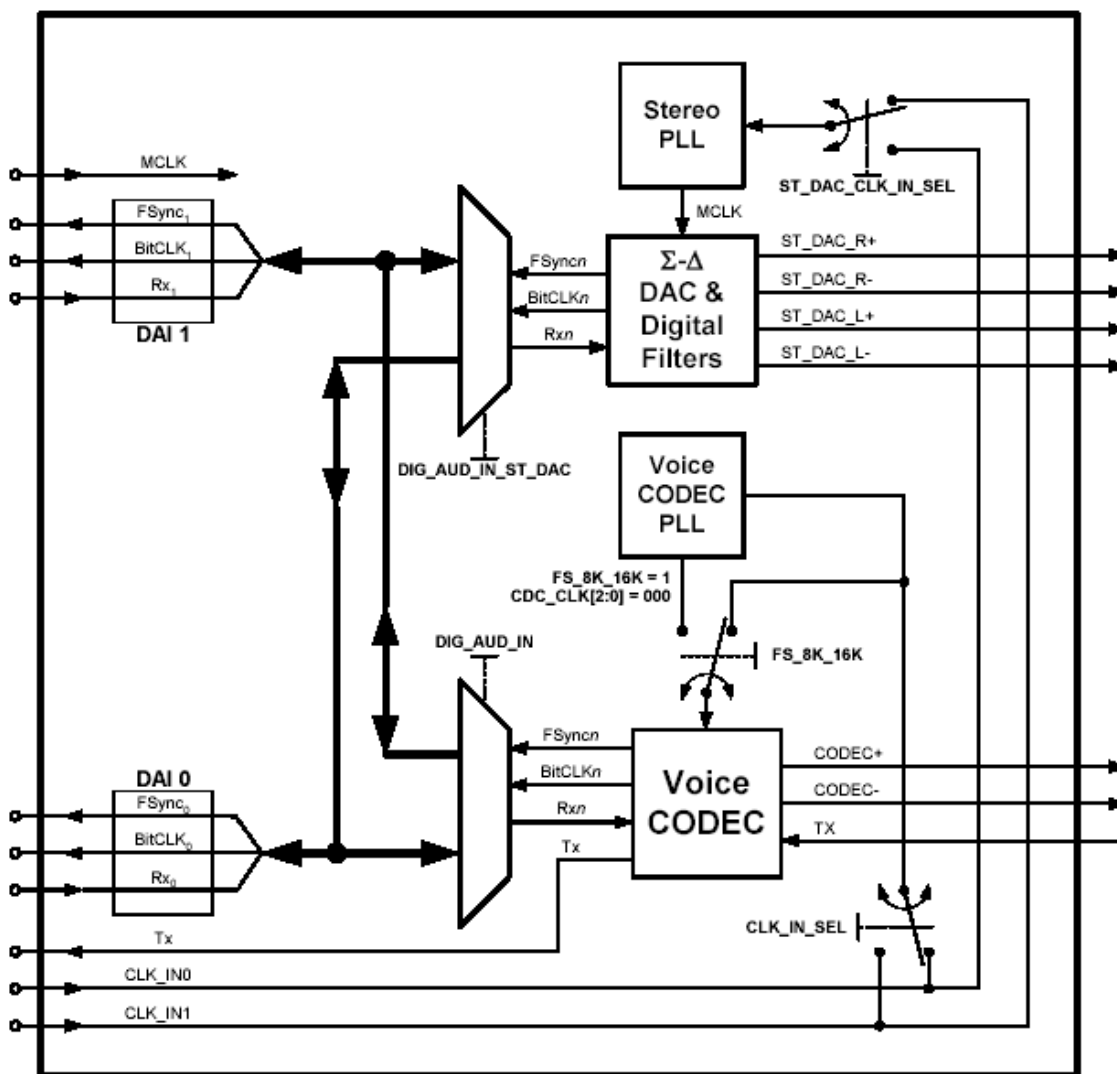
Stereo PLL

MCLK

ST_DAC_CLK_IN_SEL

$FSync_1$
$BitCLK_1$
$Rx_1$
DAI 1

MCLK

FSync*n*
BitCLK*n*
Rx*n*

Σ-Δ DAC & Digital Filters

ST_DAC_R+
ST_DAC_R-
ST_DAC_L+
ST_DAC_L-

DIG_AUD_IN_ST_DAC

Voice CODEC PLL

FS_8K_16K = 1
CDC_CLK[2:0] = 000

FS_8K_16K

DIG_AUD_IN

FSync*n*
BitCLK*n*
Rx*n*
Tx

Voice CODEC

CODEC+
CODEC-
TX

DAI 0
$FSync_0$
$BitCLK_0$
$Rx_0$

Tx
CLK_IN0
CLK_IN1

CLK_IN_SEL